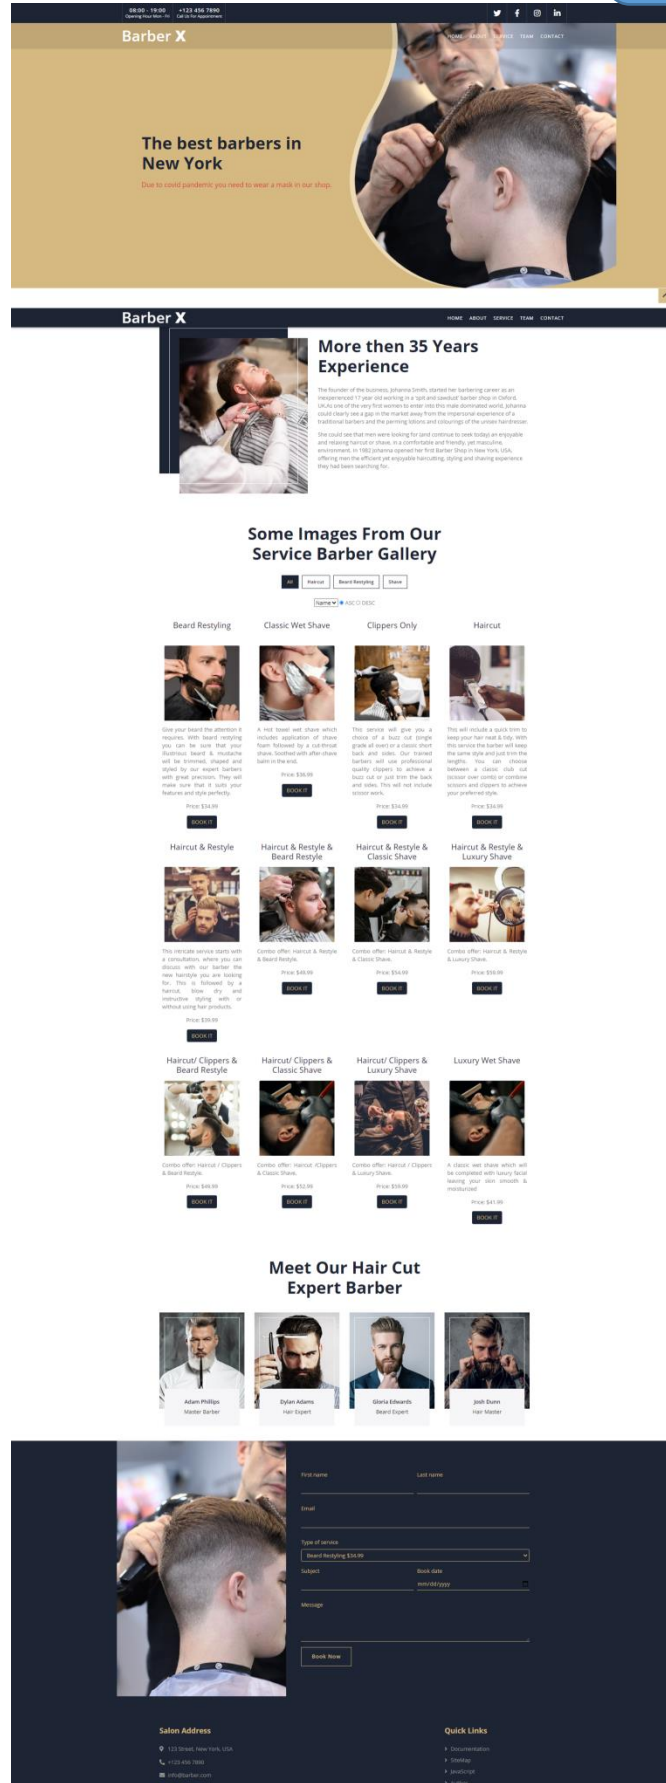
08:00 - 19:00 Opening Hour Mon - Fri
+123 456 7890 Call Us For Appointment

Barber X

HOME ABOUT SERVICE TEAM CONTACT

The best barbers in New York

Due to covid pandemic you need to wear a mask in our shop.

Barber X

HOME ABOUT SERVICE TEAM CONTACT

More then 35 Years Experience

The founder of the business, Johanna Smith, started her barbering career as an inexperienced 17 year old working in a 'spit and sawdust' barber shop in Oxford, UK.As one of the very first women to enter into this male dominated world, Johanna could clearly see a gap in the market away from the impersonal experience of a traditional barbers and the perming lotions and colourings of the unisex hairdresser.

She could see that men were looking for (and continue to seek today) an enjoyable and relaxing haircut or shave, in a comfortable and friendly, yet masculine, environment. In 1982 Johanna opened her first Barber Shop in New York, USA, offering men the efficient yet enjoyable haircutting, styling and shaving experience they had been searching for.

Some Images From Our Service Barber Gallery

All Haircut Beard Restyling Shave

Name ASC DESC

Beard Restyling

Give your beard the attention it requires. With beard restyling you can be sure that your illustrious beard & mustache will be trimmed, shaped and styled by our expert barbers with great precision. They will make sure that it suits your features and style perfectly.

Price: $34.99

BOOK IT

Classic Wet Shave

A Hot towel wet shave which includes application of shave foam followed by a cut-throat shave. Soothed with after-shave balm in the end.

Price: $36.99

BOOK IT

Clippers Only

This service will give you a choice of a buzz cut (single grade all over) or a classic short back and sides. Our trained barbers will use professional quality clippers to achieve a buzz cut or just trim the back and sides. This will not include scissor work.

Price: $34.99

BOOK IT

Haircut

This will include a quick trim to keep your hair neat & tidy. With this service the barber will keep the same style and just trim the lengths. You can choose between a classic club cut (scissor over comb) or combine scissors and clippers to achieve your preferred style.

Price: $34.99

BOOK IT

Haircut & Restyle

This intricate service starts with a consultation, where you can discuss with our barber the new hairstyle you are looking for. This is followed by a haircut, blow dry and instructive styling with or without using hair products.

Price: $39.99

BOOK IT

Haircut & Restyle & Beard Restyle

Combo offer: Haircut & Restyle & Beard Restyle.

Price: $49.99

BOOK IT

Haircut & Restyle & Classic Shave

Combo offer: Haircut & Restyle & Classic Shave.

Price: $54.99

BOOK IT

Haircut & Restyle & Luxury Shave

Combo offer: Haircut & Restyle & Luxury Shave.

Price: $59.99

BOOK IT

Haircut/ Clippers & Beard Restyle

Combo offer: Haircut / Clippers & Beard Restyle.

Price: $49.99

BOOK IT

Haircut/ Clippers & Classic Shave

Combo offer: Haircut /Clippers & Classic Shave.

Price: $52.99

BOOK IT

Haircut/ Clippers & Luxury Shave

Combo offer: Haircut / Clippers & Luxury Shave.

Price: $59.99

BOOK IT

Luxury Wet Shave

A classic wet shave which will be completed with luxury facial leaving your skin smooth & moisturized.

Price: $41.99

BOOK IT

Meet Our Hair Cut Expert Barber

Adam Phillips
Master Barber

Dylan Adams
Hair Expert

Gloria Edwards
Beard Expert

Josh Dunn
Hair Master

First name
Last name
Email
Type of service
Beard Restyling $34.99
Subject
Book date
mm/dd/yyyy
Message

Book Now

Salon Address

123 Street, New York, USA
+123 456 7890
info@barber.com

Quick Links

Documentation
Sitemap
JavaScript